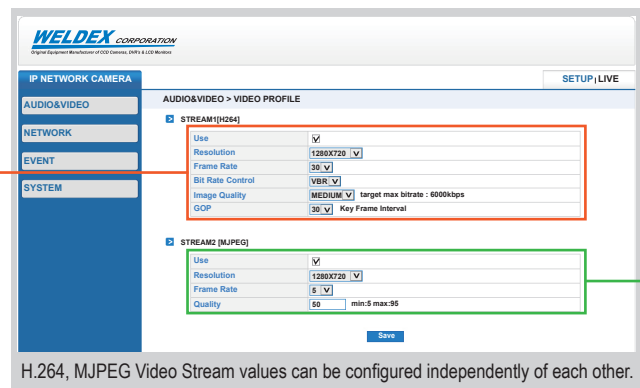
WELDEX CORPORATION
Original Equipment Manufacturer of CCD Cameras, DVR's & LCD Monitors

IP NETWORK CAMERA
SETUP | LIVE

AUDIO&VIDEO
NETWORK
EVENT
SYSTEM

AUDIO&VIDEO > VIDEO PROFILE

STREAM1[H264]

| Use | ☑ |
|---|---|
| Resolution | 1280X720 |
| Frame Rate | 30 |
| Bit Rate Control | VBR |
| Image Quality | MEDIUM target max bitrate : 6000kbps |
| GOP | 30 Key Frame Interval |

STREAM2 [MJPEG]

| Use | ☑ |
|---|---|
| Resolution | 1280X720 |
| Frame Rate | 5 |
| Quality | 50 min:5 max:95 |

Save

H.264, MJPEG Video Stream values can be configured independently of each other.